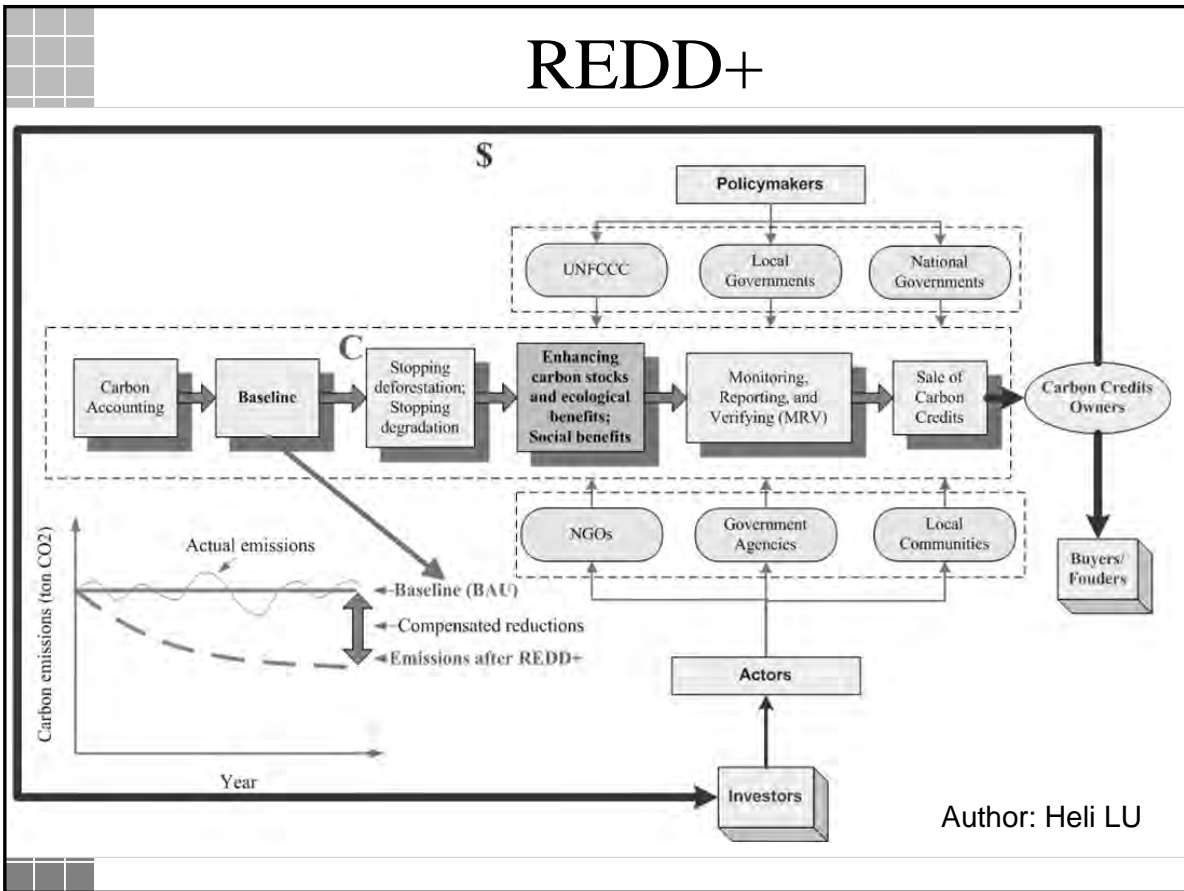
REDD+

$

Policymakers

UNFCCC

Local Governments

National Governments

C

Carbon Accounting

Baseline

Stopping deforestation; Stopping degradation

Enhancing carbon stocks and ecological benefits; Social benefits

Monitoring, Reporting, and Verifying (MRV)

Sale of Carbon Credits

Carbon Credits Owners

NGOs

Government Agencies

Local Communities

Buyers/ Fouders

Actual emissions

Carbon emissions (ton CO2)

Baseline (BAU)

Compensated reductions

Emissions after REDD+

Actors

Year

Investors

Author: Heli LU